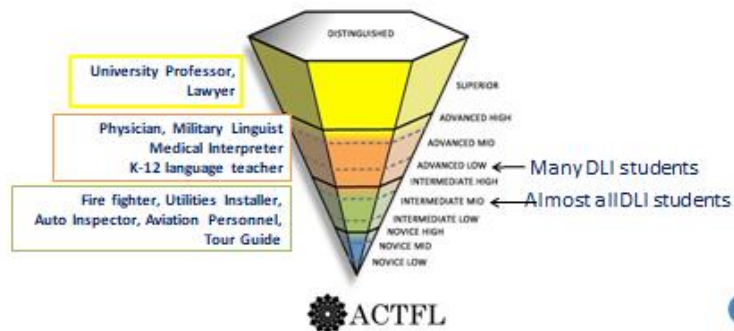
DISTINGUISHED

University Professor, Lawyer

SUPERIOR

Physician, Military Linguist
Medical Interpreter
K-12 language teacher

ADVANCED HIGH

ADVANCED MID

ADVANCED LOW

Many DLI students

INTERMEDIATE HIGH

Fire fighter, Utilities Installer,
Auto Inspector, Aviation Personnel,
Tour Guide

INTERMEDIATE MID

Almost allDLI students

INTERMEDIATE LOW

NOVICE HIGH

NOVICE MID

NOVICE LOW

ACTFL